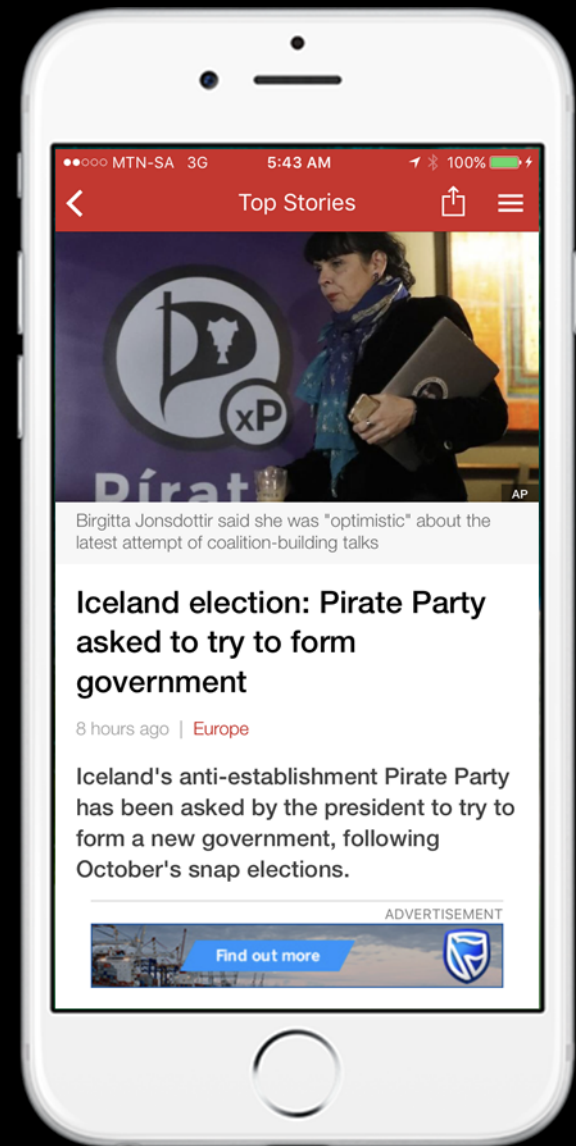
●●○○○ MTN-SA 3G 5:43 AM 100%

Top Stories

xP

Pírat

AP

Birgitta Jonsdottir said she was "optimistic" about the latest attempt of coalition-building talks

Iceland election: Pirate Party asked to try to form government

8 hours ago | Europe

Iceland's anti-establishment Pirate Party has been asked by the president to try to form a new government, following October's snap elections.

ADVERTISEMENT

Find out more